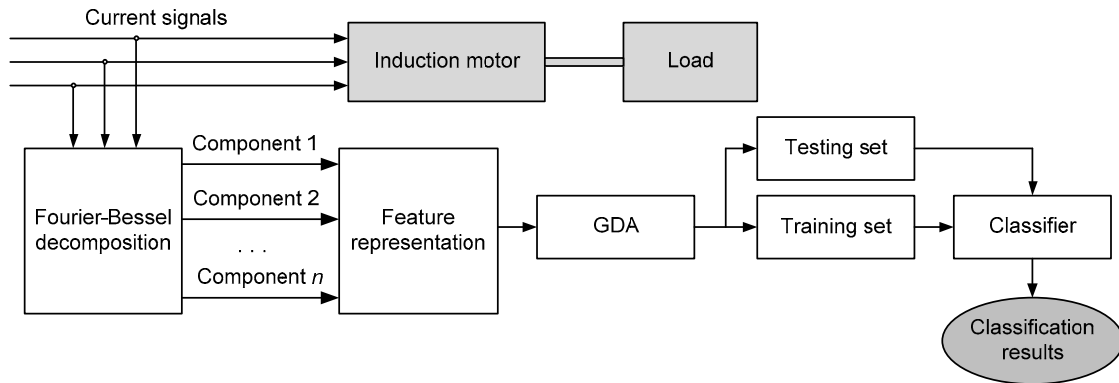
Current signals

Induction motor

Load

Fourier-Bessel decomposition

Component 1

Component 2

. . .

Component $n$

Feature representation

GDA

Testing set

Training set

Classifier

Classification results